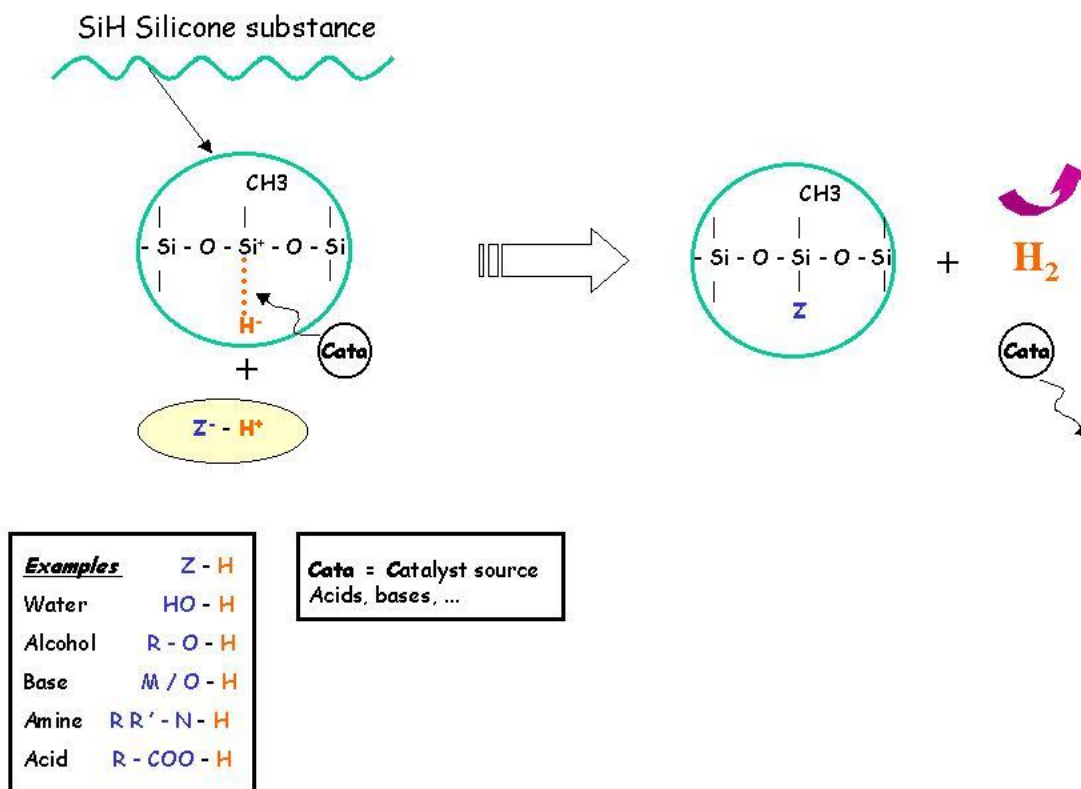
SiH Silicone substance

CH3
- Si - O - Si$^{+}$ - O - Si
H$^{-}$
Cata
+
Z$^{-}$ - H$^{+}$

CH3
- Si - O - Si - O - Si
Z

+ $H_2$

Cata

| Examples | Z - H |
|---|---|
| Water | HO - H |
| Alcohol | R - O - H |
| Base | M / O - H |
| Amine | R R' - N - H |
| Acid | R - COO - H |

Cata = Catalyst source
Acids, bases, ...